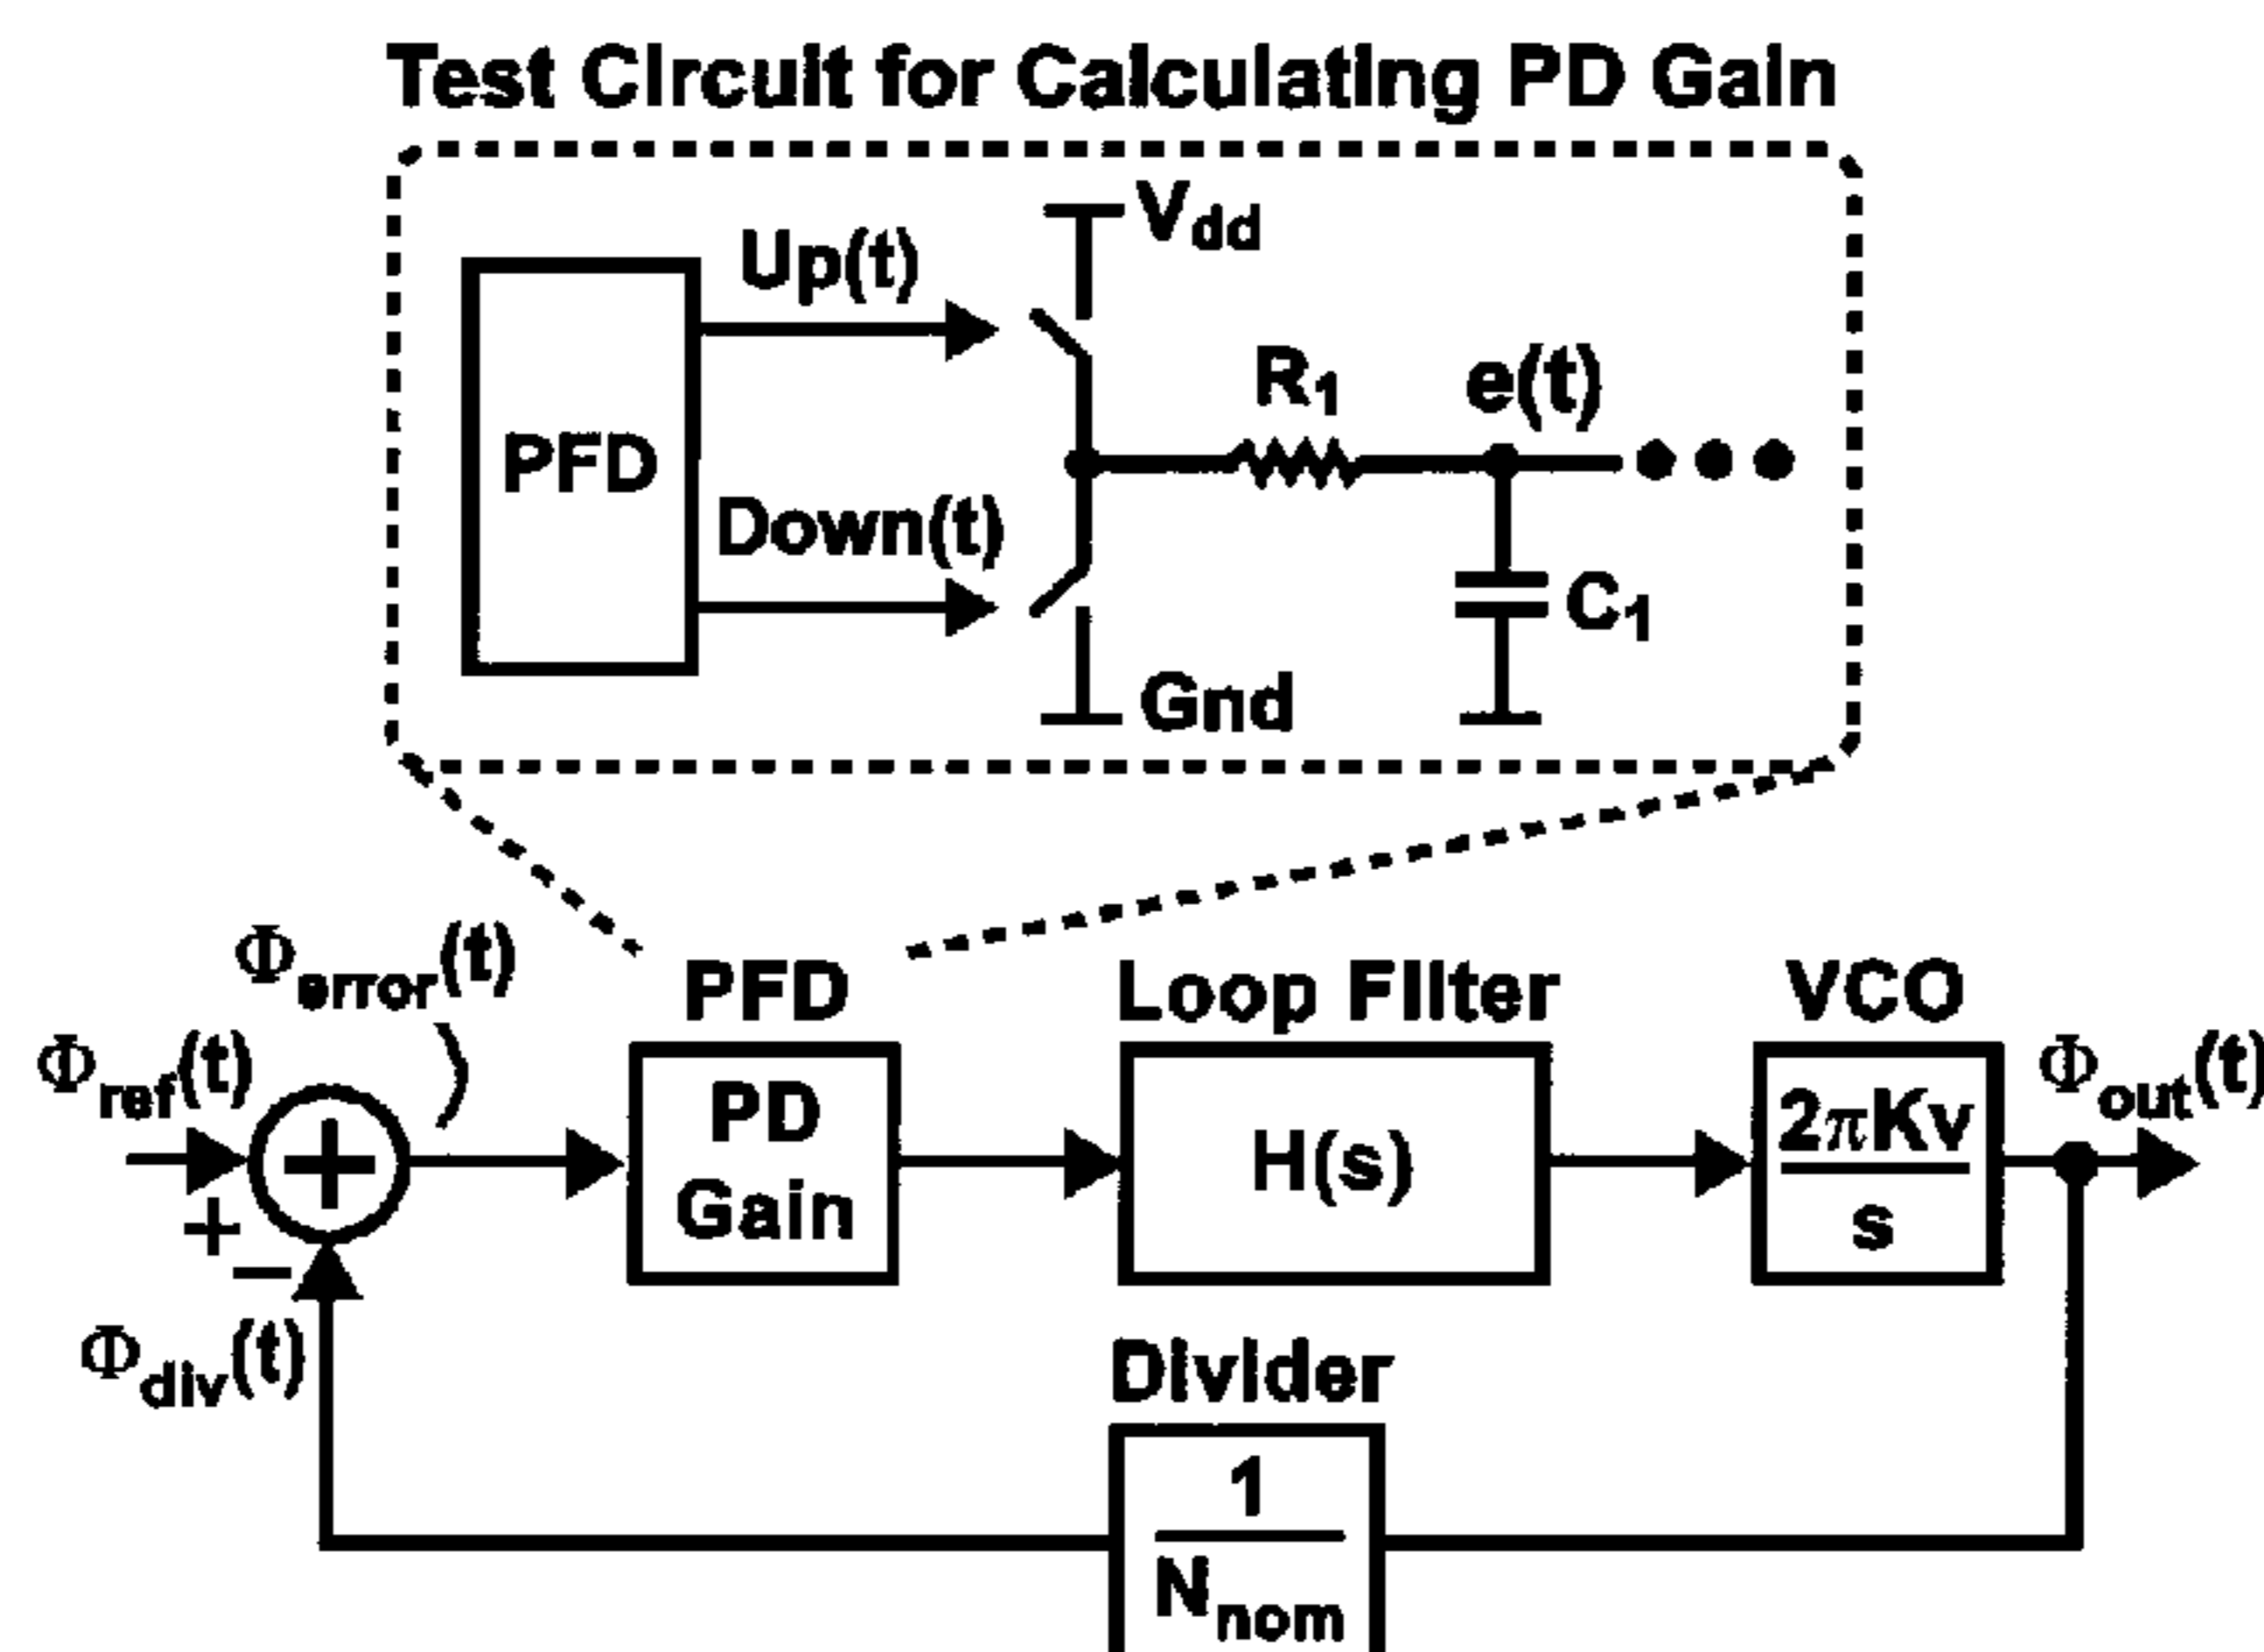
Test Circuit for Calculating PD Gain

PFD

Up(t)

Down(t)

$V_{dd}$

Gnd

$R_1$

e(t)

$C_1$

$\Phi_{error}(t)$

$\Phi_{ref}(t)$

+

−

$\Phi_{div}(t)$

PFD

PD Gain

Loop Filter

H(s)

VCO

$\frac{2\pi Kv}{s}$

$\Phi_{out}(t)$

Divider

$\frac{1}{N_{nom}}$